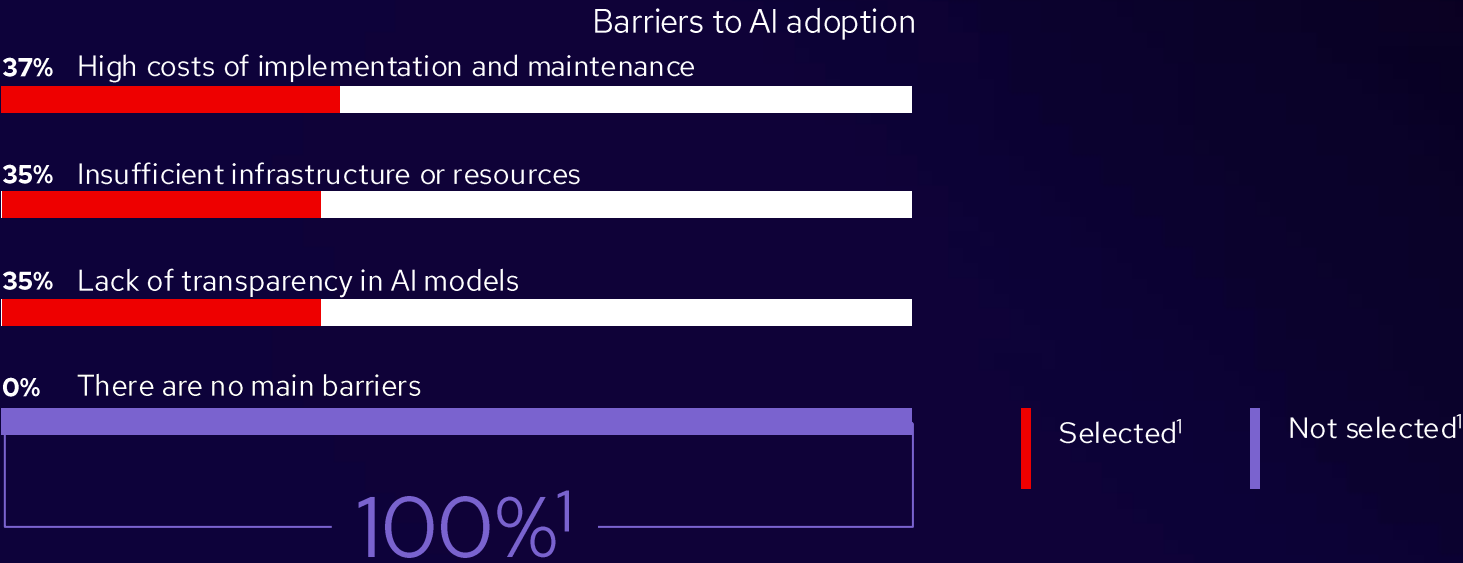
Barriers to AI adoption

37% High costs of implementation and maintenance

35% Insufficient infrastructure or resources

35% Lack of transparency in AI models

0% There are no main barriers

$100\%^1$

Selected$^1$

Not selected$^1$